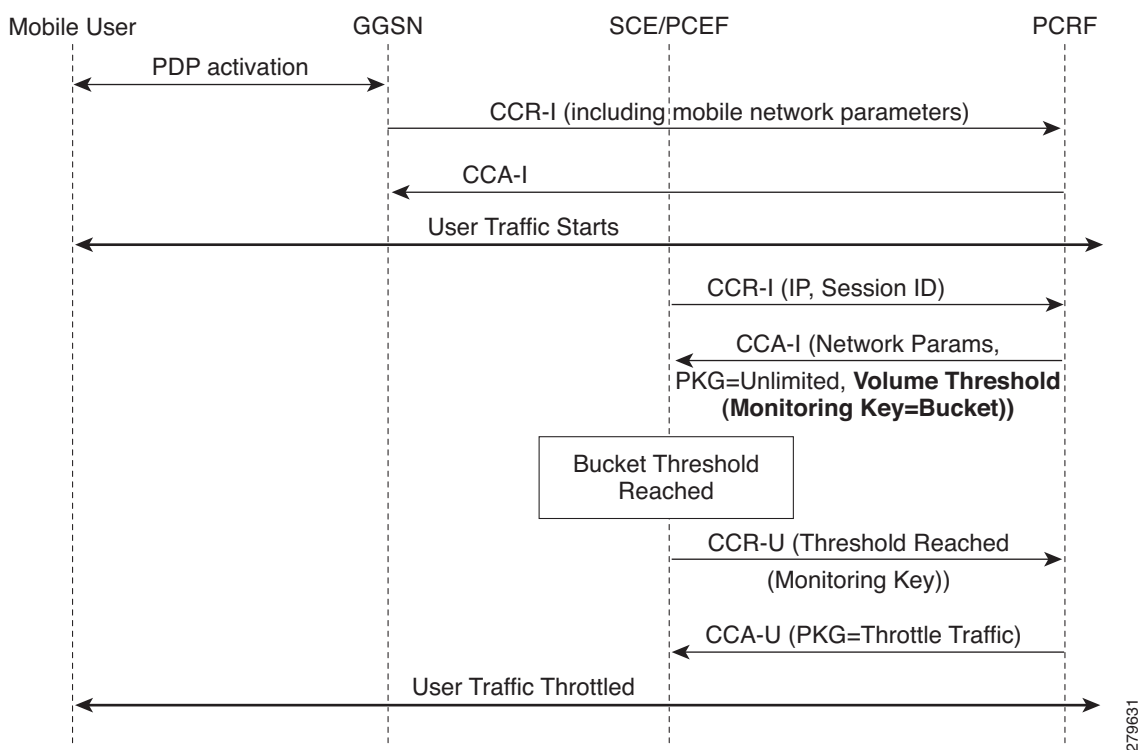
Mobile User
GGSN
SCE/PCEF
PCRF

PDP activation

CCR-I (including mobile network parameters)

CCA-I

User Traffic Starts

CCR-I (IP, Session ID)

CCA-I (Network Params, PKG=Unlimited, **Volume Threshold (Monitoring Key=Bucket))**

Bucket Threshold Reached

CCR-U (Threshold Reached (Monitoring Key))

CCA-U (PKG=Throttle Traffic)

User Traffic Throttled

279631